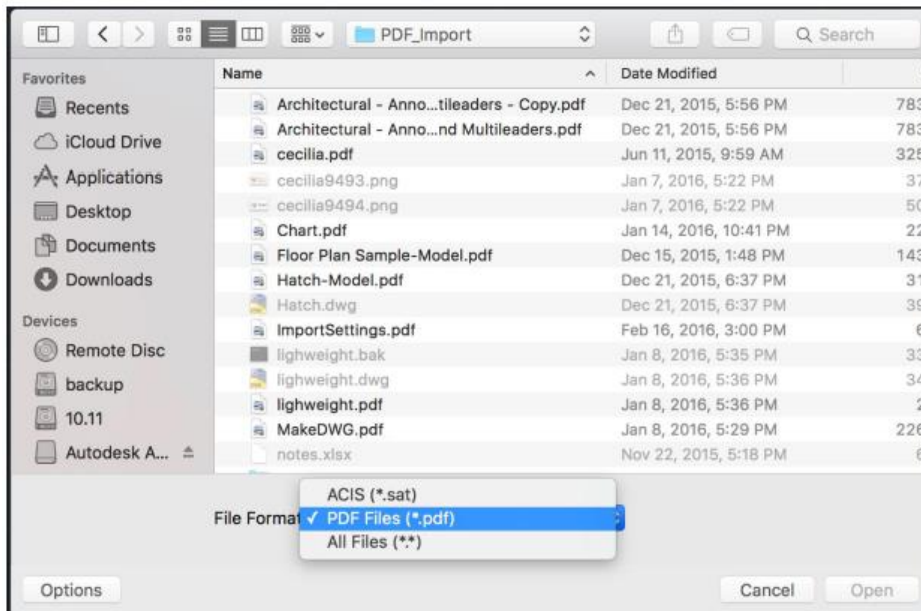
PDF_Import

Search

Favorites

Recents

iCloud Drive

Applications

Desktop

Documents

Downloads

Devices

Remote Disc

backup

10.11

Autodesk A...

| Name | Date Modified | |
|---|---|---|
| Architectural - Anno...tileaders - Copy.pdf | Dec 21, 2015, 5:56 PM | 783 |
| Architectural - Anno...nd Multileaders.pdf | Dec 21, 2015, 5:56 PM | 783 |
| cecilia.pdf | Jun 11, 2015, 9:59 AM | 325 |
| cecilia9493.png | Jan 7, 2016, 5:22 PM | 37 |
| cecilia9494.png | Jan 7, 2016, 5:22 PM | 50 |
| Chart.pdf | Jan 14, 2016, 10:41 PM | 22 |
| Floor Plan Sample-Model.pdf | Dec 15, 2015, 1:48 PM | 143 |
| Hatch-Model.pdf | Dec 21, 2015, 6:37 PM | 31 |
| Hatch.dwg | Dec 21, 2015, 6:37 PM | 39 |
| ImportSettings.pdf | Feb 16, 2016, 3:00 PM | 6 |
| lighweight.bak | Jan 8, 2016, 5:35 PM | 33 |
| lighweight.dwg | Jan 8, 2016, 5:36 PM | 34 |
| lighweight.pdf | Jan 8, 2016, 5:36 PM | 2 |
| MakeDWG.pdf | Jan 8, 2016, 5:29 PM | 226 |
| notes.xlsx | Nov 22, 2015, 5:18 PM | 6 |

File Format

ACIS (*.sat)

✓ PDF Files (*.pdf)

All Files (*.*)

Options

Cancel

Open